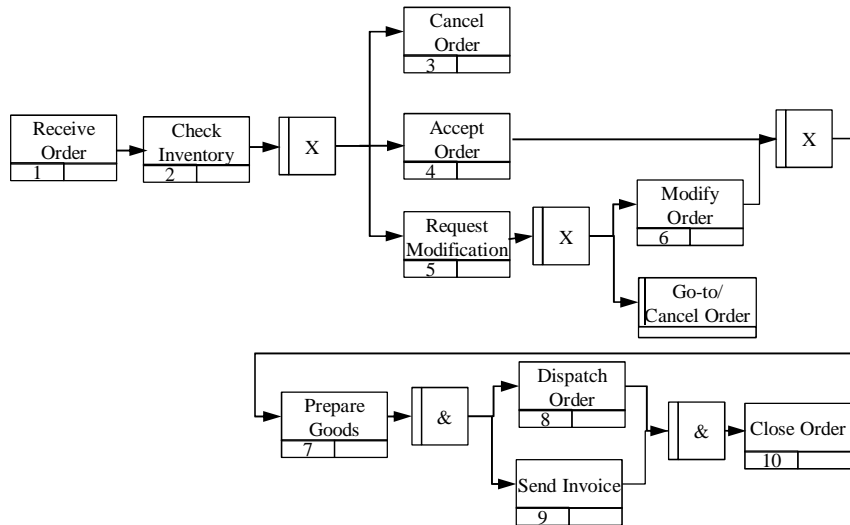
Receive Order
1

Check Inventory
2

X

Cancel Order
3

Accept Order
4

Request Modification
5

X

Modify Order
6

Go-to/ Cancel Order

X

Prepare Goods
7

&

Dispatch Order
8

Send Invoice
9

&

Close Order
10